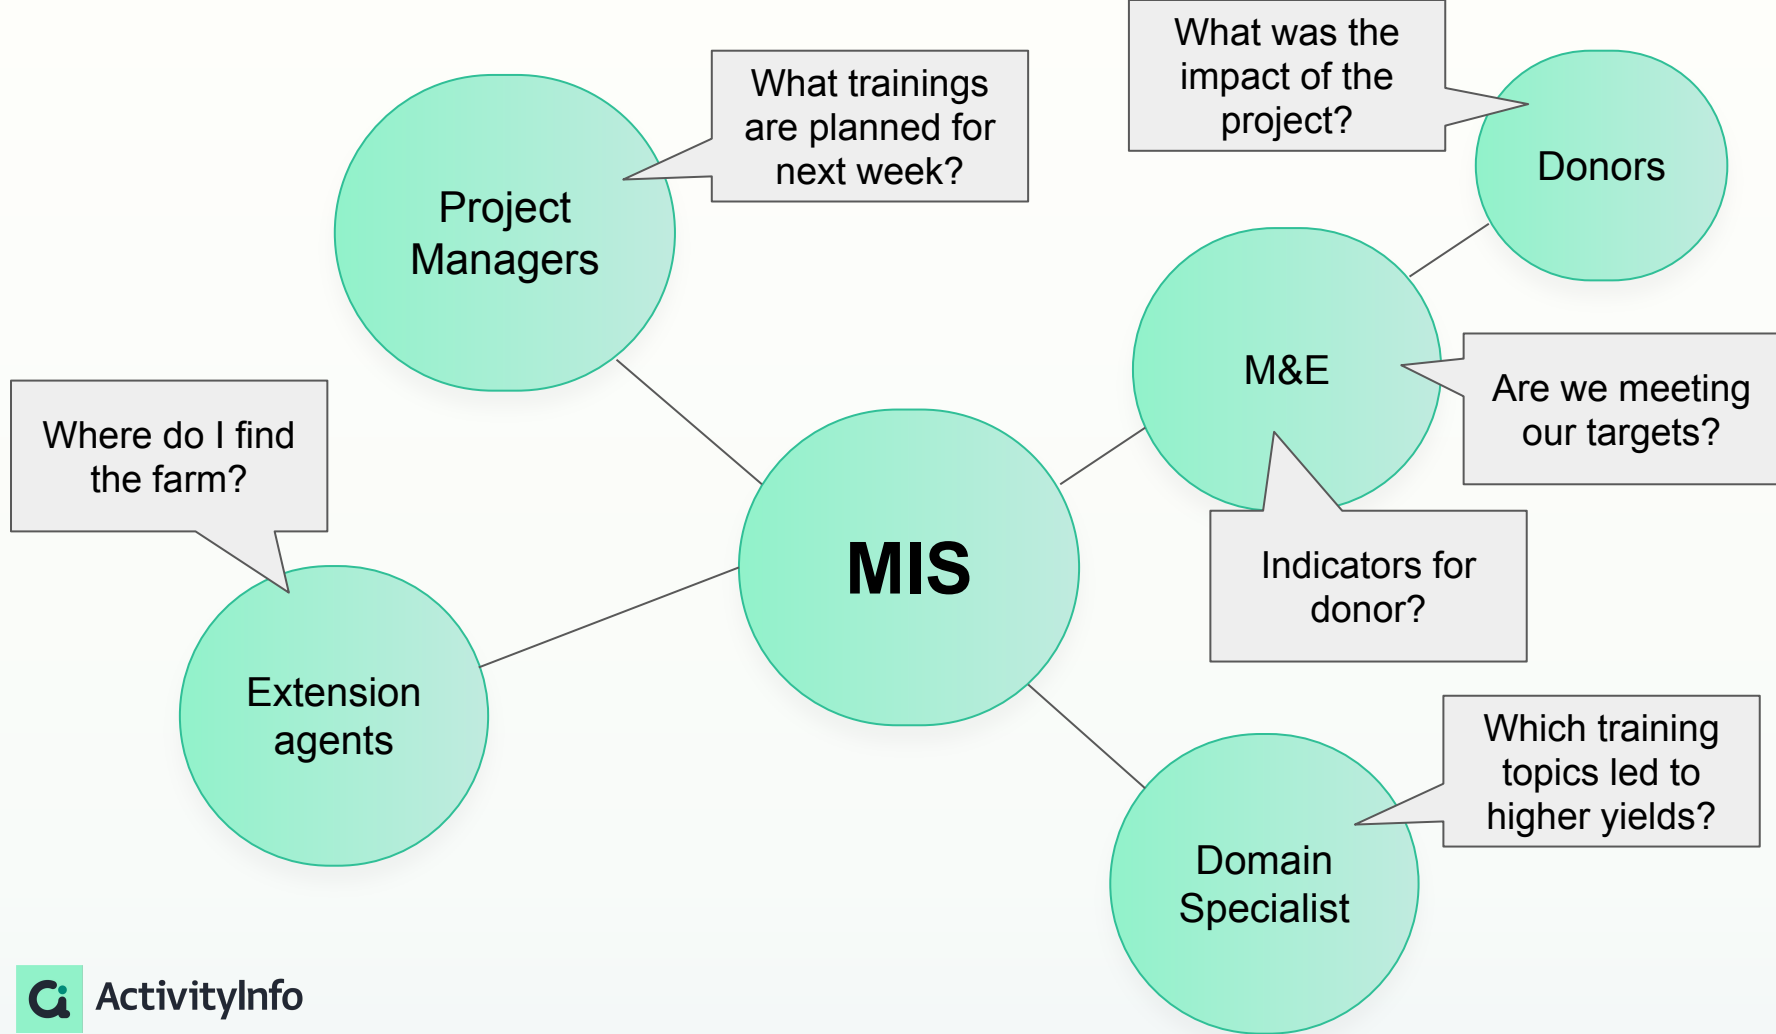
What was the impact of the project?

Donors

What trainings are planned for next week?

Project Managers

M&E

Are we meeting our targets?

Where do I find the farm?

MIS

Indicators for donor?

Extension agents

Which training topics led to higher yields?

Domain Specialist

ActivityInfo